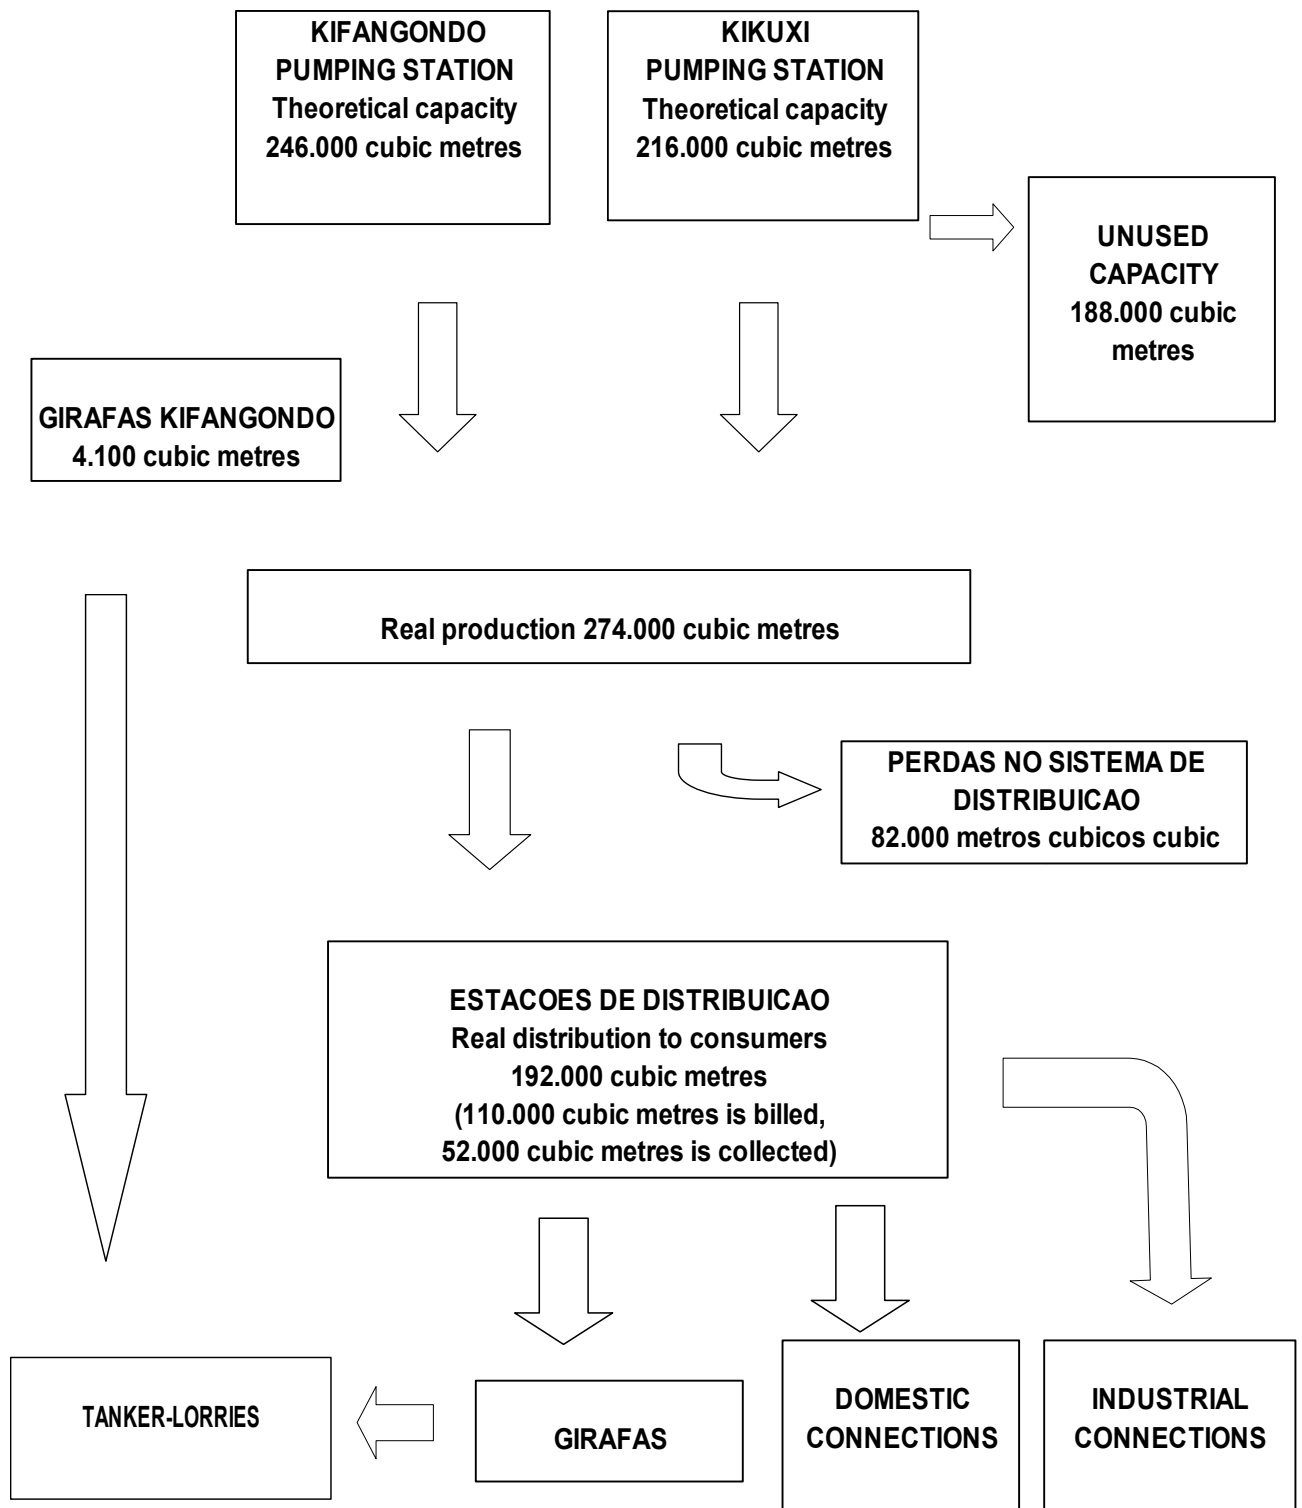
KIFANGONDO PUMPING STATION
Theoretical capacity
246.000 cubic metres

KIKUXI PUMPING STATION
Theoretical capacity
216.000 cubic metres

UNUSED CAPACITY
188.000 cubic metres

GIRAFAS KIFANGONDO
4.100 cubic metres

Real production 274.000 cubic metres

PERDAS NO SISTEMA DE DISTRIBUICAO
82.000 metros cubicos cubic

ESTACOES DE DISTRIBUICAO
Real distribution to consumers
192.000 cubic metres
(110.000 cubic metres is billed,
52.000 cubic metres is collected)

TANKER-LORRIES

GIRAFAS

DOMESTIC CONNECTIONS

INDUSTRIAL CONNECTIONS